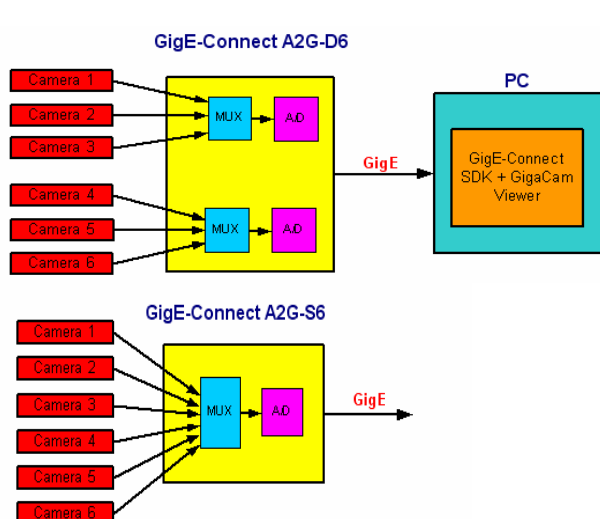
GigE-Connect A2G-D6

Camera 1
Camera 2
Camera 3
Camera 4
Camera 5
Camera 6

MUX
A/D
MUX
A/D

GigE

PC

GigE-Connect SDK + GigaCam Viewer

GigE-Connect A2G-S6

Camera 1
Camera 2
Camera 3
Camera 4
Camera 5
Camera 6

MUX
A/D

GigE